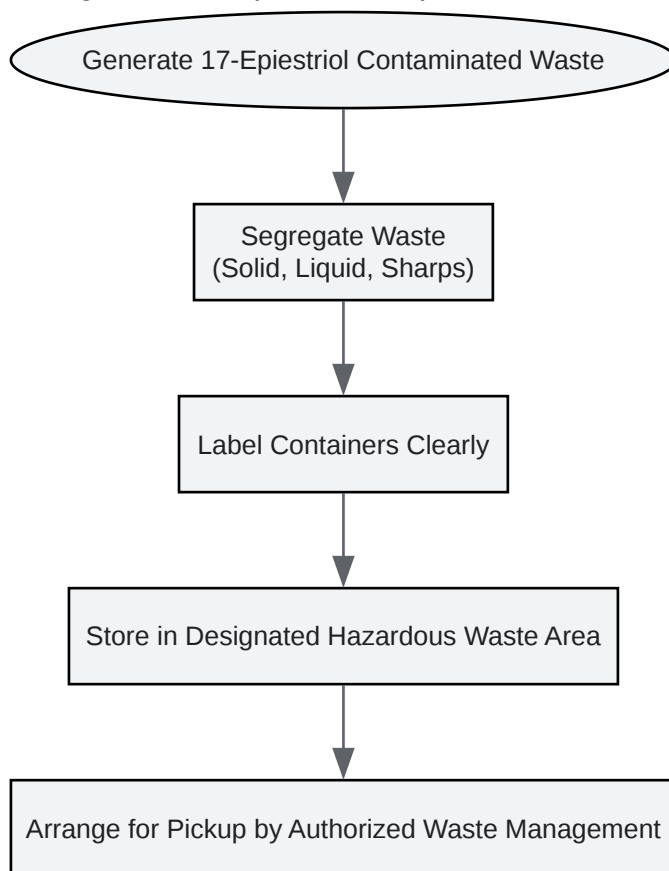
Generate 17-Epiestriol Contaminated Waste

Segregate Waste
(Solid, Liquid, Sharps)

Label Containers Clearly

Store in Designated Hazardous Waste Area

Arrange for Pickup by Authorized Waste Management